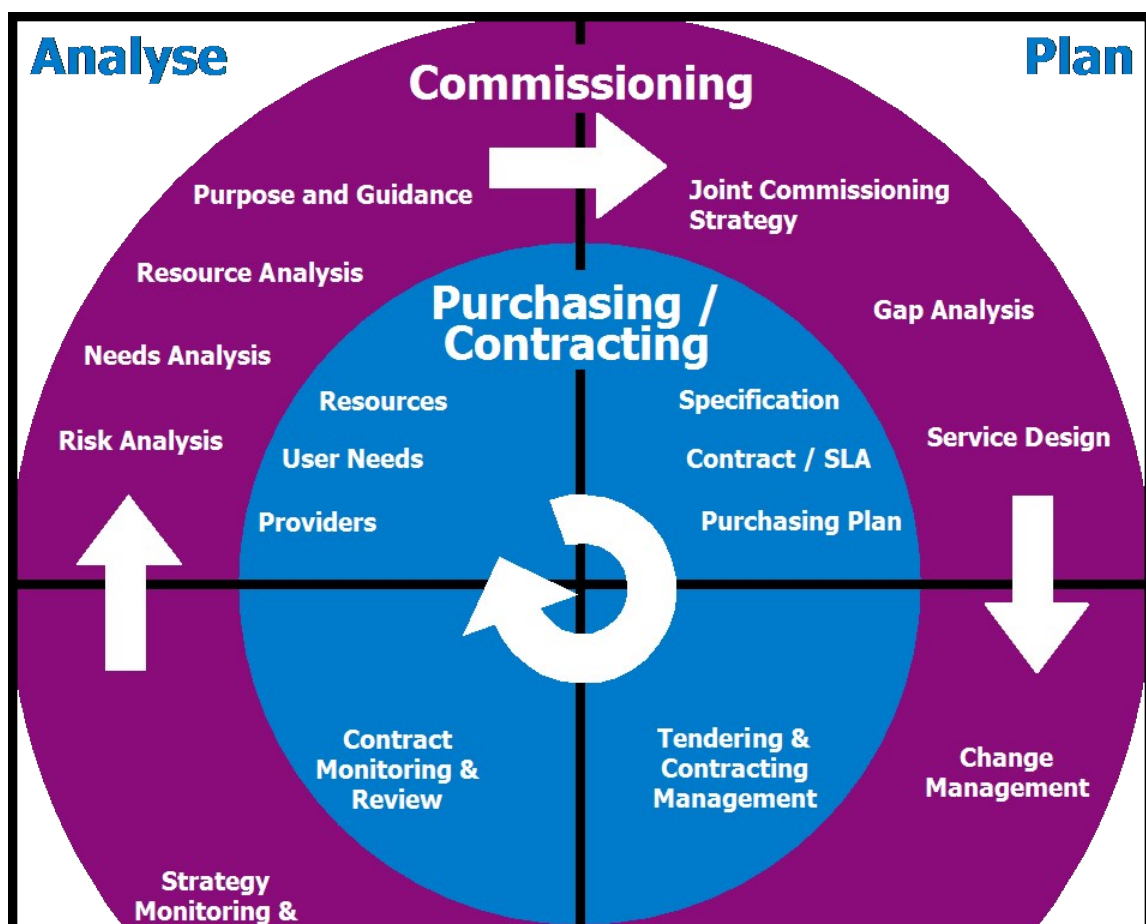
Analyse

Commissioning

Plan

Purpose and Guidance

Joint Commissioning Strategy

Resource Analysis

Purchasing / Contracting

Gap Analysis

Needs Analysis

Resources

Specification

Risk Analysis

User Needs

Contract / SLA

Service Design

Providers

Purchasing Plan

Contract Monitoring & Review

Tendering & Contracting Management

Change Management

Strategy Monitoring &